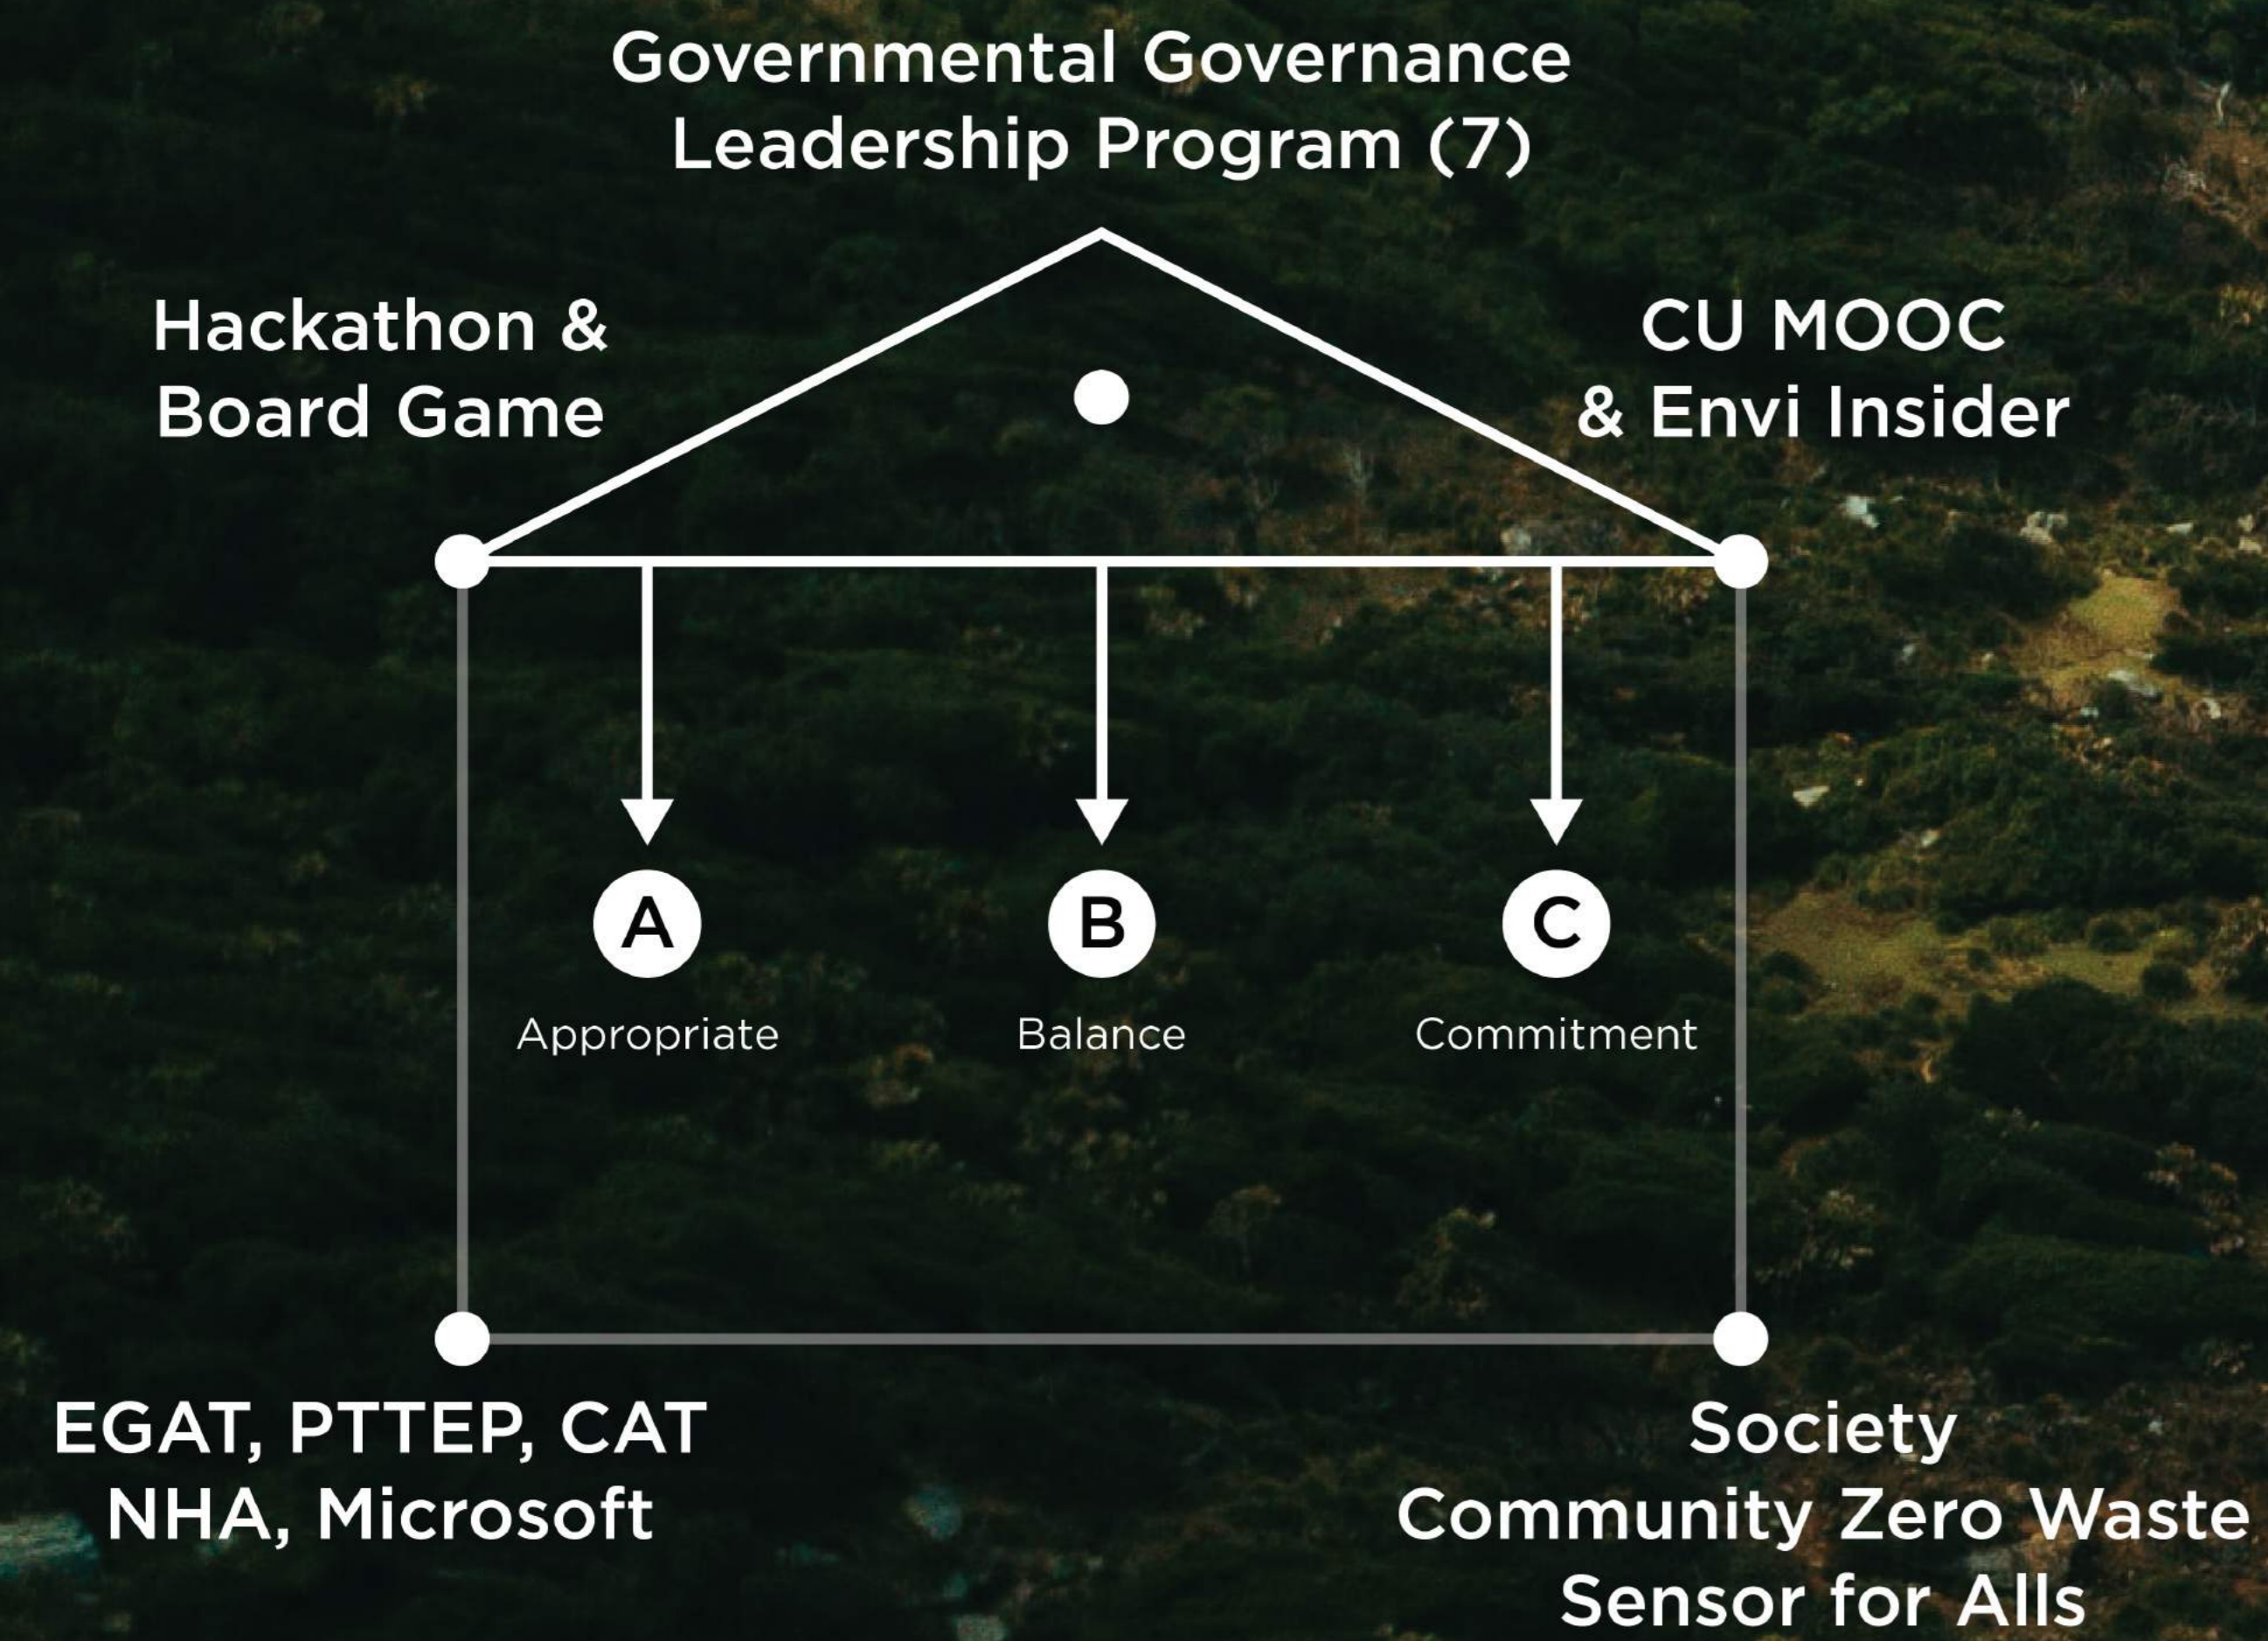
Governmental Governance Leadership Program (7)

Hackathon & Board Game

CU MOOC & Envi Insider

A
Appropriate

B
Balance

C
Commitment

EGAT, PTTEP, CAT NHA, Microsoft

Society
Community Zero Waste
Sensor for Alls